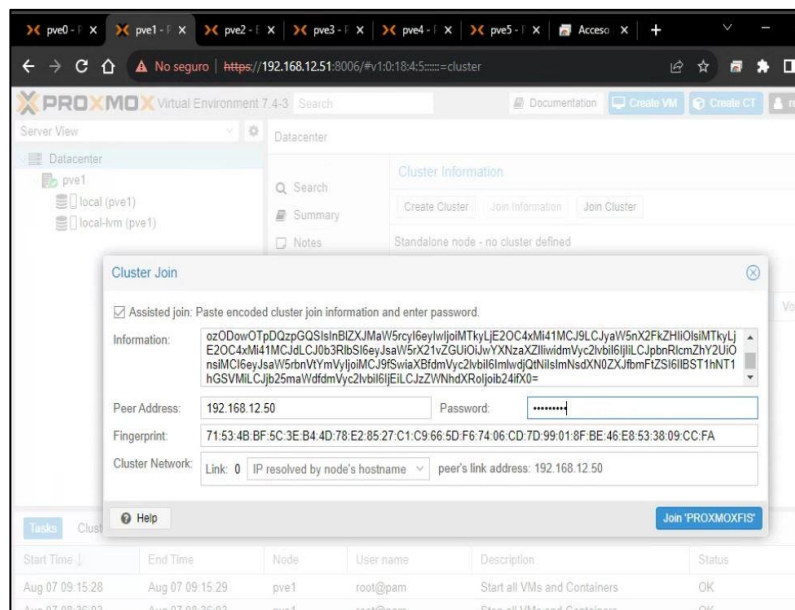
pve0 - P ×   pve1 - P ×   pve2 - P ×   pve3 - P ×   pve4 - P ×   pve5 - P ×   Acceso ×   +

No seguro | https://192.168.12.51:8006/#v1:0:18:4:5::::::=cluster

PROXMOX Virtual Environment 7.4-3 Search   Documentation   Create VM   Create CT

Server View

Datacenter
pve1
local (pve1)
local-lvm (pve1)

Datacenter

Search
Summary
Notes

Cluster Information

Create Cluster   Join Information   Join Cluster

Standalone node - no cluster defined

Cluster Join

Assisted join: Paste encoded cluster join information and enter password.

Information: ozODowOTpDQzpGQSIsInBlZXJMaW5rcyI6eyIwIjoiMTkyLjE2OC4xMi41MCJ9LCJyaW5nX2FkZHIiOlsiMTkyLjE2OC4xMi41MCJdLCJ0b3RlbSI6eyJsaW5rX21vZGUiOiJwYXNzaXZlIiwidmVyc2lvbiI6IjIiLCJpbnRlcmZhY2UiOnsiMCI6eyJsaW5rbnVtYmVyIjoiMCJ9fSwiaXBfdmVyc2lvbiI6Imlwdj QtNiIsImNsdXN0ZXJfbmFtZSI6IlBST1hNT1hGSVMiLCJjb25maWdfdmVyc2lvbiI6IjEiLCJzZWNhdXRoIjoib24ifX0=

Peer Address: 192.168.12.50   Password: ••••••••

Fingerprint: 71:53:4B:BF:5C:3E:B4:4D:78:E2:85:27:C1:C9:66:5D:F6:74:06:CD:7D:99:01:8F:BE:46:E8:53:38:09:CC:FA

Cluster Network: Link: 0   IP resolved by node's hostname   peer's link address: 192.168.12.50

Help   Join 'PROXMOXFIS'

Tasks   Clust

| Start Time | End Time | Node | User name | Description | Status |
|---|---|---|---|---|---|
| Aug 07 09:15:28 | Aug 07 09:15:29 | pve1 | root@pam | Start all VMs and Containers | OK |
| Aug 07 08:36:03 | Aug 07 08:36:03 | pve1 | root@pam | Stop all VMs and Containers | OK |